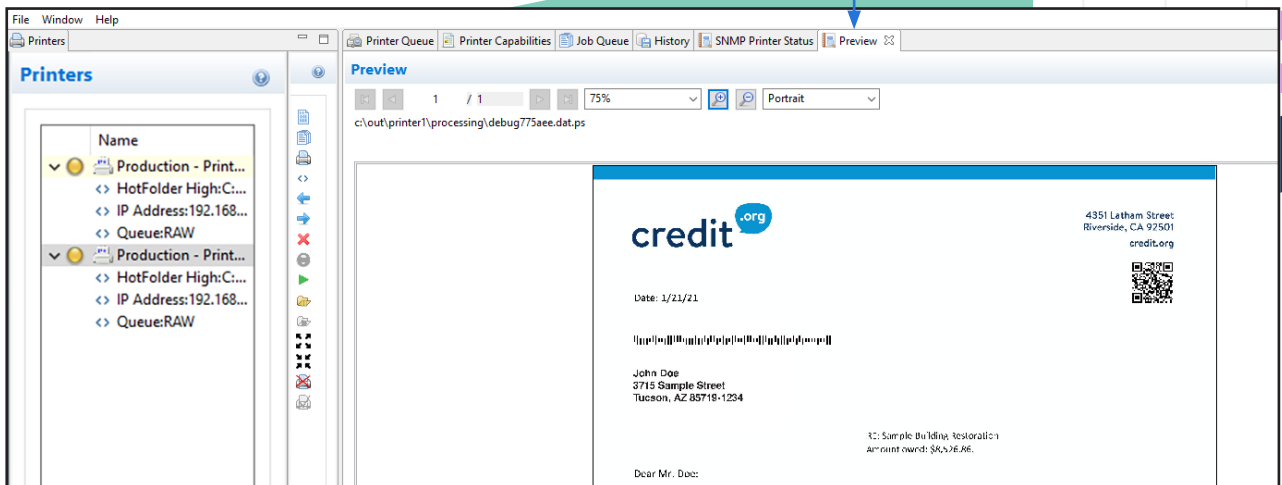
File Window Help

Printers

Printers

Name

Production - Print...
HotFolder High:C:...
IP Address:192.168...
Queue:RAW
Production - Print...
HotFolder High:C:...
IP Address:192.168...
Queue:RAW

Printer Queue | Printer Capabilities | Job Queue | History | SNMP Printer Status | Preview

Preview

1 / 1 75% Portrait

c:\out\printer1\processing\debug775aee.dat.ps

credit.org

4351 Latham Street
Riverside, CA 92501
credit.org

Date: 1/21/21

John Doe
3715 Sample Street
Tucson, AZ 85719-1234

RE: Sample Building Restoration
Amount owed: $8,526.86.

Dear Mr. Doe: